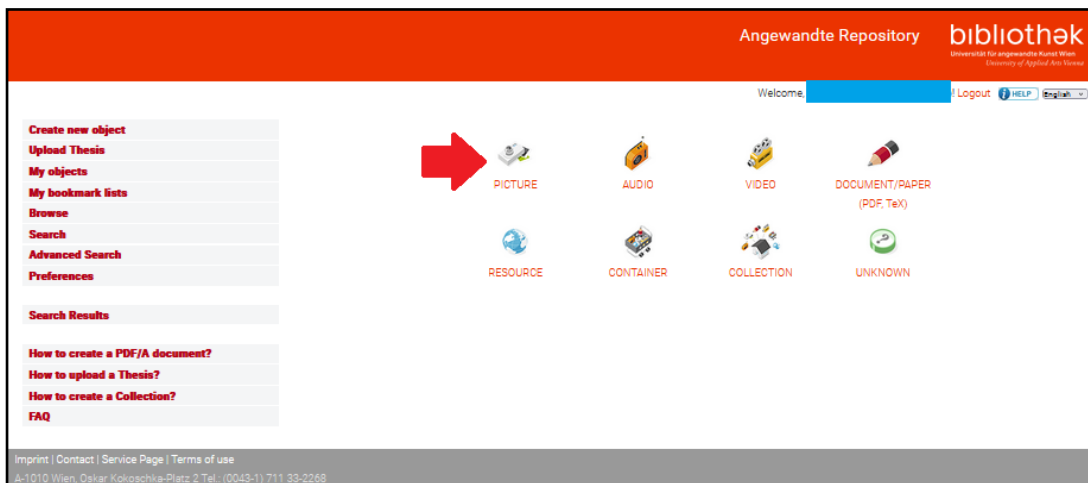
Angewandte Repository

bibliothek
Universität für angewandte Kunst Wien
University of Applied Arts Vienna

Welcome, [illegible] ! Logout HELP English

Create new object
Upload Thesis
My objects
My bookmark lists
Browse
Search
Advanced Search
Preferences

Search Results

How to create a PDF/A document?
How to upload a Thesis?
How to create a Collection?
FAQ

PICTURE
AUDIO
VIDEO
DOCUMENT/PAPER (PDF, TeX)
RESOURCE
CONTAINER
COLLECTION
UNKNOWN

Imprint | Contact | Service Page | Terms of use
A-1010 Wien, Oskar Kokoschka-Platz 2 Tel.: (0043-1) 711 33-2268